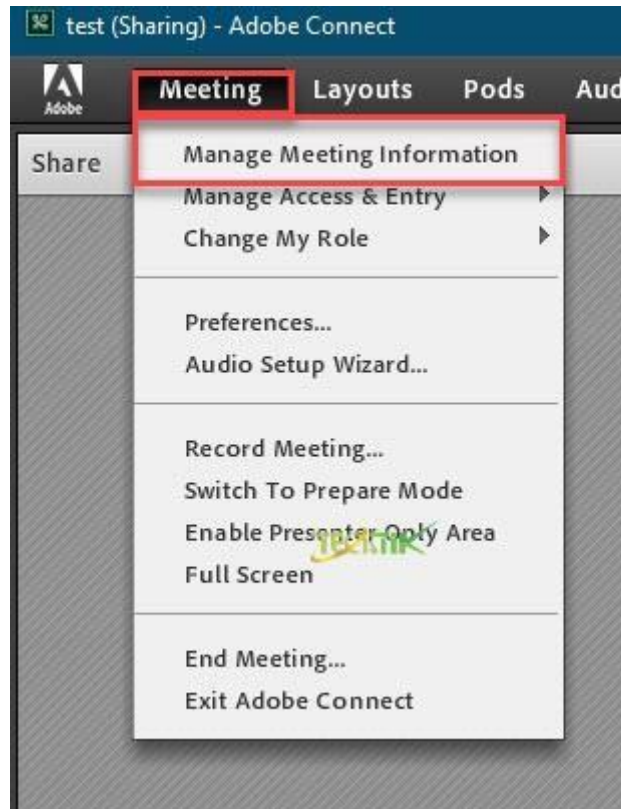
test (Sharing) - Adobe Connect

Adobe

Meeting Layouts Pods Aud

Share

Manage Meeting Information
Manage Access & Entry
Change My Role

Preferences...
Audio Setup Wizard...

Record Meeting...
Switch To Prepare Mode
Enable Presenter-Only Area
Full Screen

End Meeting...
Exit Adobe Connect

TEKNIK